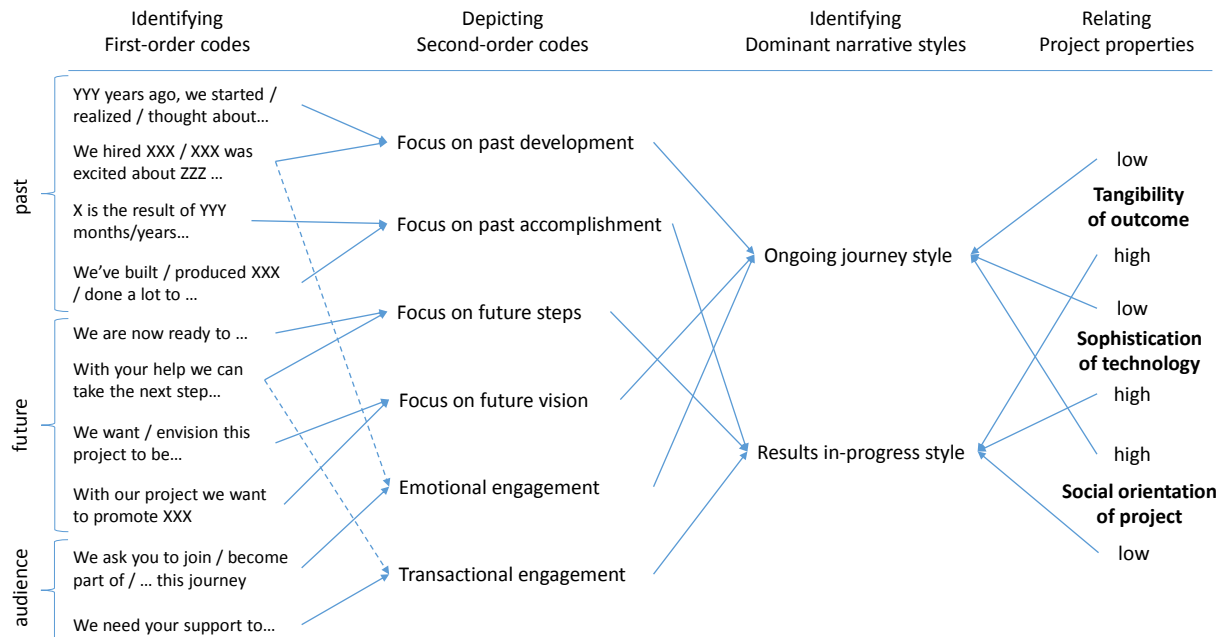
Identifying First-order codes

Depicting Second-order codes

Identifying Dominant narrative styles

Relating Project properties

past

YYY years ago, we started / realized / thought about…

We hired XXX / XXX was excited about ZZZ …

X is the result of YYY months/years…

We've built / produced XXX / done a lot to …

future

We are now ready to …

With your help we can take the next step…

We want / envision this project to be…

With our project we want to promote XXX

audience

We ask you to join / become part of / … this journey

We need your support to…

Focus on past development

Focus on past accomplishment

Focus on future steps

Focus on future vision

Emotional engagement

Transactional engagement

Ongoing journey style

Results in-progress style

low

**Tangibility of outcome**

high

low

**Sophistication of technology**

high

high

**Social orientation of project**

low